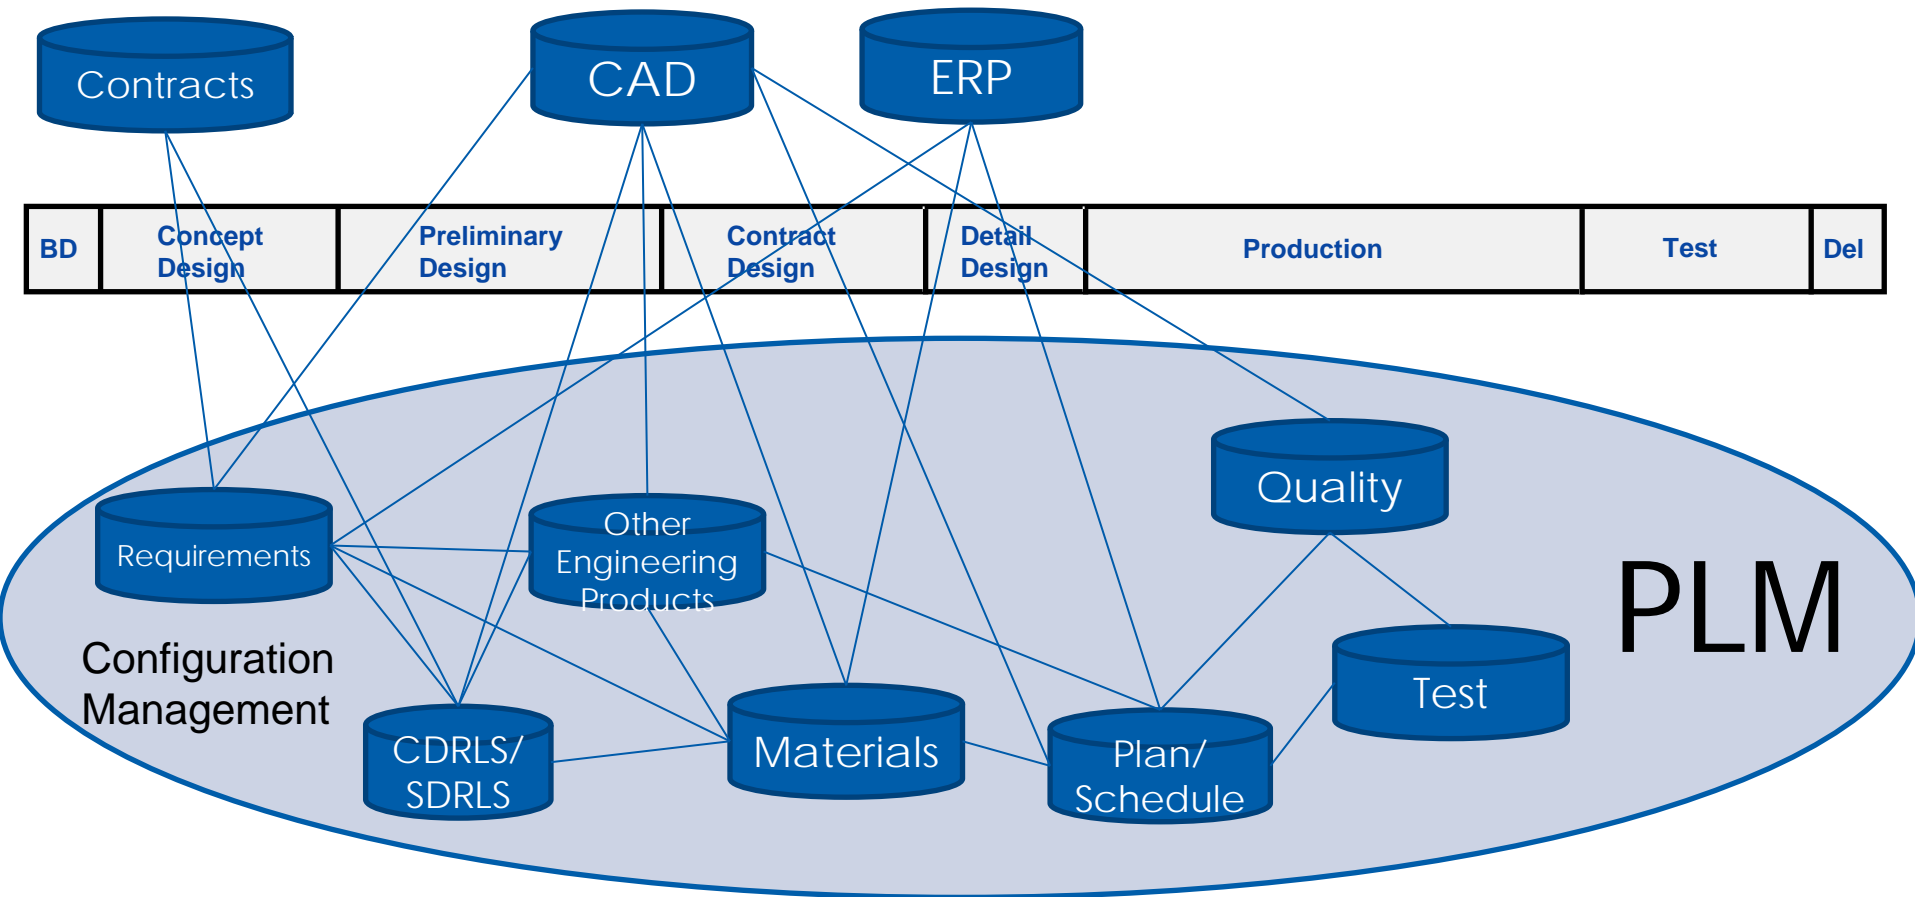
Contracts

CAD

ERP

| BD | Concept Design | Preliminary Design | Contract Design | Detail Design | Production | Test | Del |
|---|---|---|---|---|---|---|---|

Quality

PLM

Requirements

Other Engineering Products

Test

Configuration Management

CDRLS/ SDRLS

Materials

Plan/ Schedule